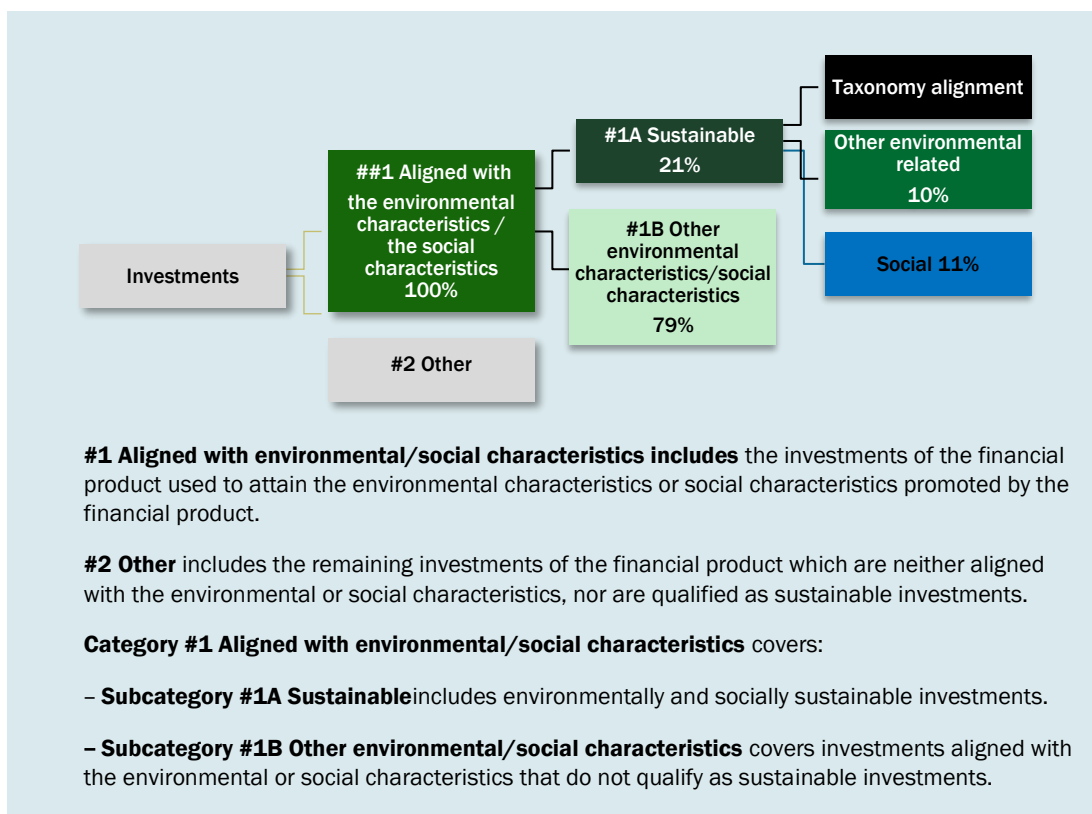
Taxonomy alignment

#1A Sustainable
21%

Other environmental related
10%

##1 Aligned with the environmental characteristics / the social characteristics
100%

#1B Other environmental characteristics/social characteristics
79%

Investments

Social 11%

#2 Other

**#1 Aligned with environmental/social characteristics includes** the investments of the financial product used to attain the environmental characteristics or social characteristics promoted by the financial product.

**#2 Other** includes the remaining investments of the financial product which are neither aligned with the environmental or social characteristics, nor are qualified as sustainable investments.

**Category #1 Aligned with environmental/social characteristics** covers:

– **Subcategory #1A Sustainable**includes environmentally and socially sustainable investments.

**– Subcategory #1B Other environmental/social characteristics** covers investments aligned with the environmental or social characteristics that do not qualify as sustainable investments.